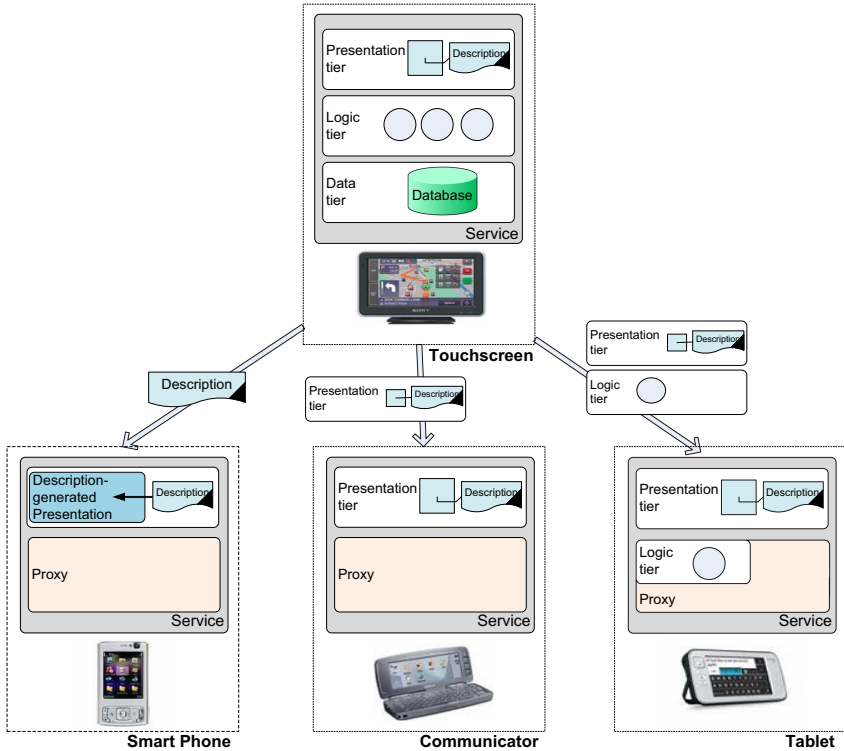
Presentation tier

Description

Logic tier

Data tier

Database

Service

SONY

Touchscreen

Description

Presentation tier

Description

Presentation tier

Description

Logic tier

Description-generated Presentation

Description

Proxy

Service

Smart Phone

Presentation tier

Description

Proxy

Service

Communicator

Presentation tier

Description

Logic tier

Proxy

Service

Tablet